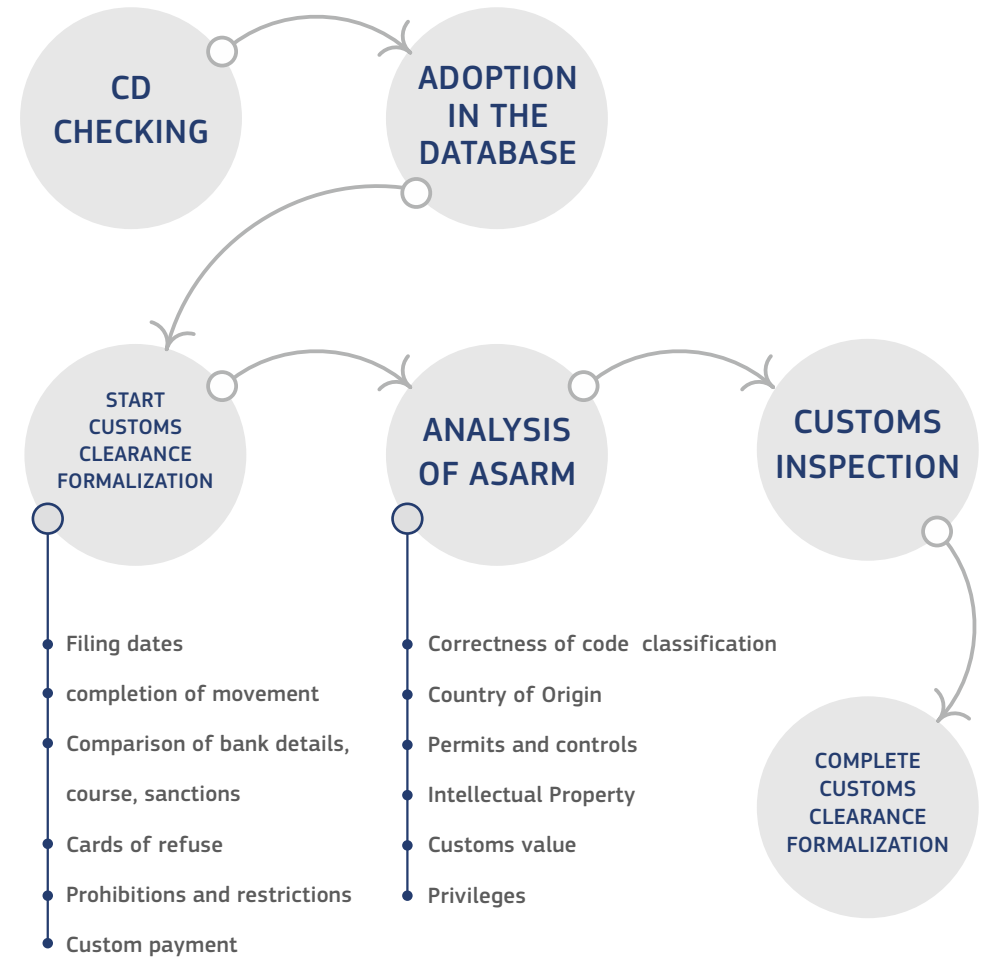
CD CHECKING

ADOPTION IN THE DATABASE

START CUSTOMS CLEARANCE FORMALIZATION

ANALYSIS OF ASARM

CUSTOMS INSPECTION

Filing dates
completion of movement
Comparison of bank details, course, sanctions
Cards of refuse
Prohibitions and restrictions
Custom payment

Correctness of code classification
Country of Origin
Permits and controls
Intellectual Property
Customs value
Privileges

COMPLETE CUSTOMS CLEARANCE FORMALIZATION